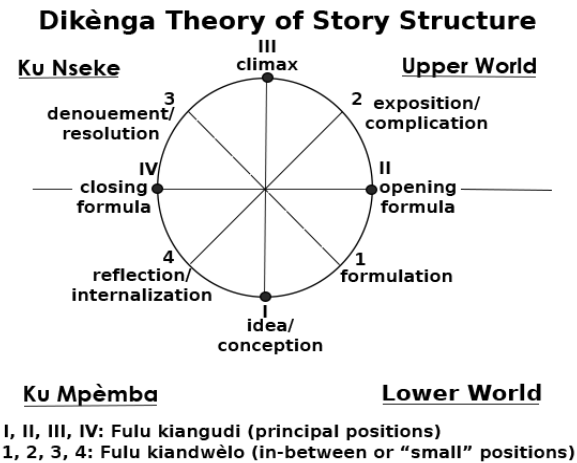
Dikènga Theory of Story Structure

Ku Nseke

Upper World

III
climax

3
denouement/
resolution

2
exposition/
complication

IV
closing
formula

II
opening
formula

4
reflection/
internalization

1
formulation

I
idea/
conception

Ku Mpèmba

Lower World

I, II, III, IV: Fulu kiangudi (principal positions)
1, 2, 3, 4: Fulu kiandwèlo (in-between or "small" positions)